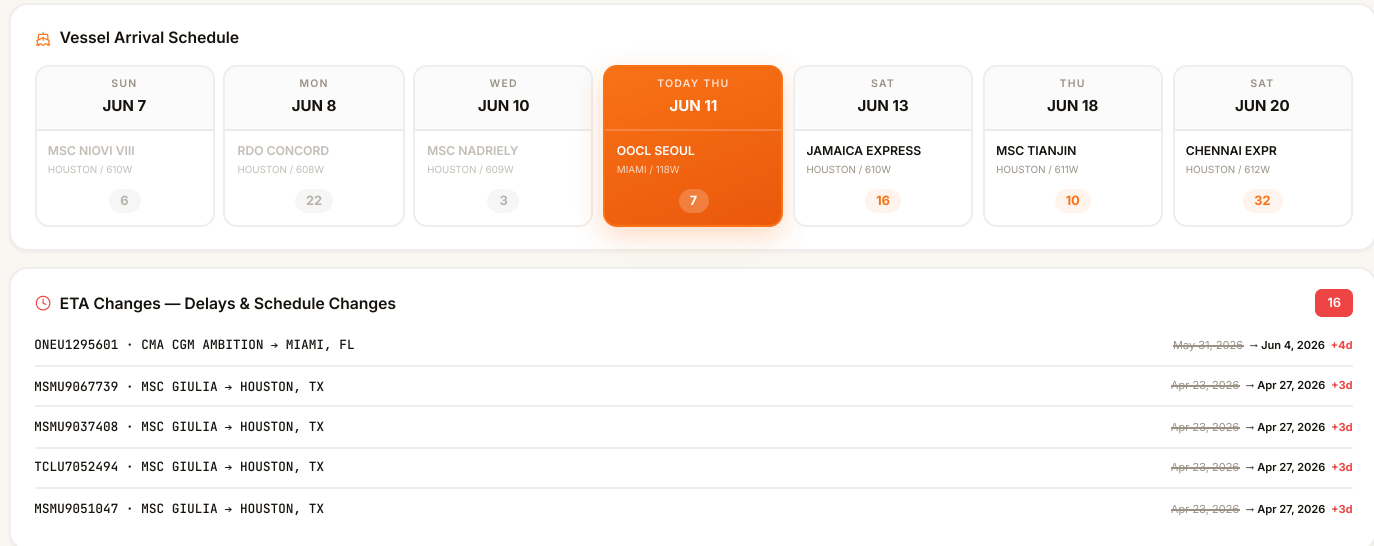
Vessel Arrival Schedule

| SUN JUN 7 | MON JUN 8 | WED JUN 10 | TODAY THU JUN 11 | SAT JUN 13 | THU JUN 18 | SAT JUN 20 |
|---|---|---|---|---|---|---|
| MSC NIOVI VIII | RDO CONCORD | MSC NADRIELY | OOCL SEOUL | JAMAICA EXPRESS | MSC TIANJIN | CHENNAI EXPR |
| HOUSTON / 610W | HOUSTON / 608W | HOUSTON / 609W | MIAMI / 118W | HOUSTON / 610W | HOUSTON / 611W | HOUSTON / 612W |
| 6 | 22 | 3 | 7 | 16 | 10 | 32 |

ETA Changes — Delays & Schedule Changes

16

ONEU1295601 · CMA CGM AMBITION → MIAMI, FL ~~May 31, 2026~~ → Jun 4, 2026 +4d

MSMU9067739 · MSC GIULIA → HOUSTON, TX ~~Apr 23, 2026~~ → Apr 27, 2026 +3d

MSMU9037408 · MSC GIULIA → HOUSTON, TX ~~Apr 23, 2026~~ → Apr 27, 2026 +3d

TCLU7052494 · MSC GIULIA → HOUSTON, TX ~~Apr 23, 2026~~ → Apr 27, 2026 +3d

MSMU9051047 · MSC GIULIA → HOUSTON, TX ~~Apr 23, 2026~~ → Apr 27, 2026 +3d